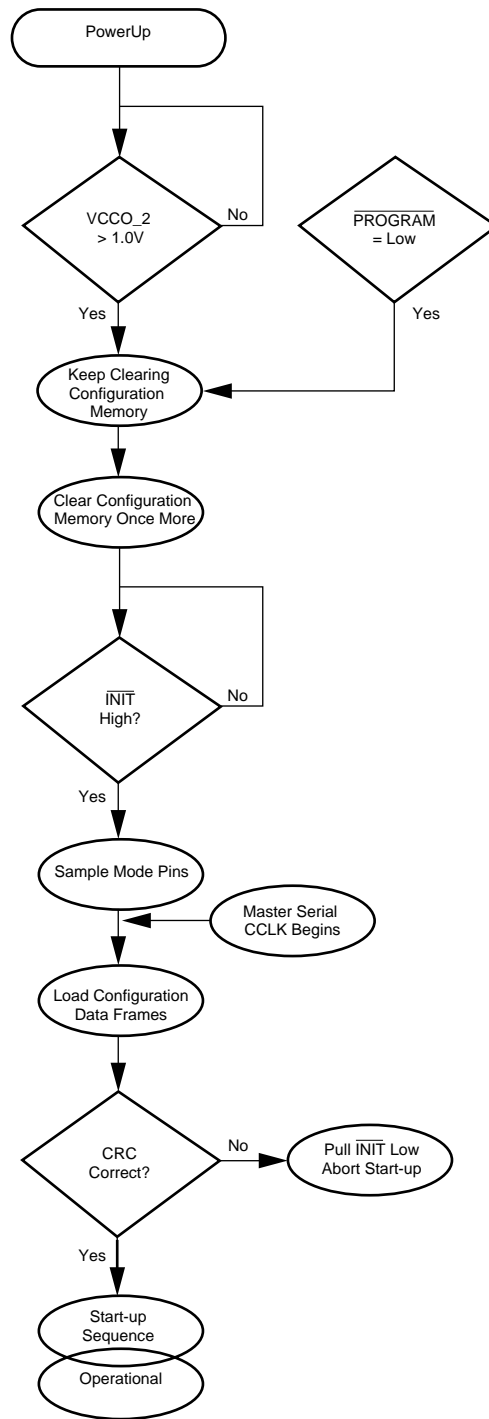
PowerUp

VCCO_2 > 1.0V

No

Yes

$\overline{\text{PROGRAM}}$ = Low

Yes

Keep Clearing Configuration Memory

Clear Configuration Memory Once More

$\overline{\text{INIT}}$ High?

No

Yes

Sample Mode Pins

Master Serial CCLK Begins

Load Configuration Data Frames

CRC Correct?

No

Pull $\overline{\text{INIT}}$ Low Abort Start-up

Yes

Start-up Sequence

Operational